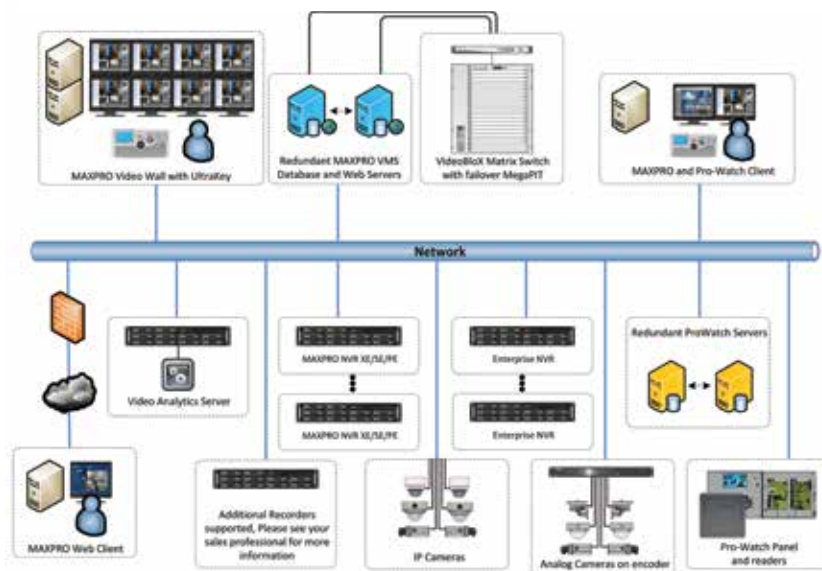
MAXPRO Video Wall with UltraKey

Redundant MAXPRO VMS Database and Web Servers

VideoBloX Matrix Switch with failover MegaPIT

MAXPRO and Pro-Watch Client

Network

Video Analytics Server

MAXPRO NVR XE/SE/PE

MAXPRO NVR XE/SE/PE

Enterprise NVR

Enterprise NVR

Redundant ProWatch Servers

MAXPRO Web Client

Additional Recorders supported, Please see your sales professional for more information

IP Cameras

Analog Cameras on encoder

Pro-Watch Panel and readers